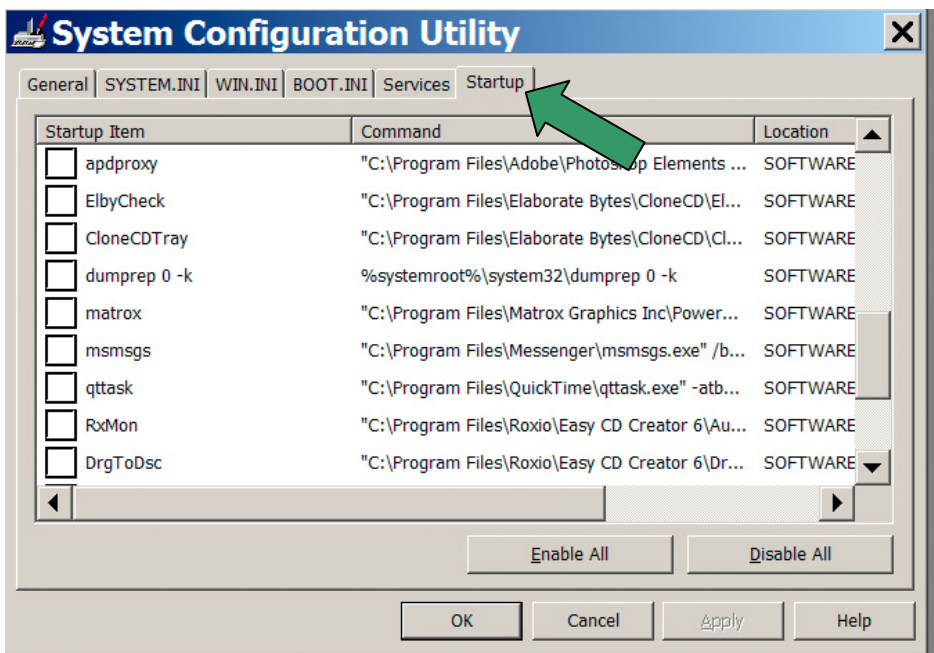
System Configuration Utility

General | SYSTEM.INI | WIN.INI | BOOT.INI | Services | Startup

| Startup Item | Command | Location |
|---|---|---|
| apdproxy | "C:\Program Files\Adobe\Photos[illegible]p Elements ... | SOFTWARE |
| ElbyCheck | "C:\Program Files\Elaborate Bytes\CloneCD\El... | SOFTWARE |
| CloneCDTray | "C:\Program Files\Elaborate Bytes\CloneCD\Cl... | SOFTWARE |
| dumprep 0 -k | %systemroot%\system32\dumprep 0 -k | SOFTWARE |
| matrox | "C:\Program Files\Matrox Graphics Inc\Power... | SOFTWARE |
| msmsgs | "C:\Program Files\Messenger\msmsgs.exe" /b... | SOFTWARE |
| qttask | "C:\Program Files\QuickTime\qttask.exe" -atb... | SOFTWARE |
| RxMon | "C:\Program Files\Roxio\Easy CD Creator 6\Au... | SOFTWARE |
| DrgToDsc | "C:\Program Files\Roxio\Easy CD Creator 6\Dr... | SOFTWARE |

Enable All | Disable All

OK | Cancel | Apply | Help